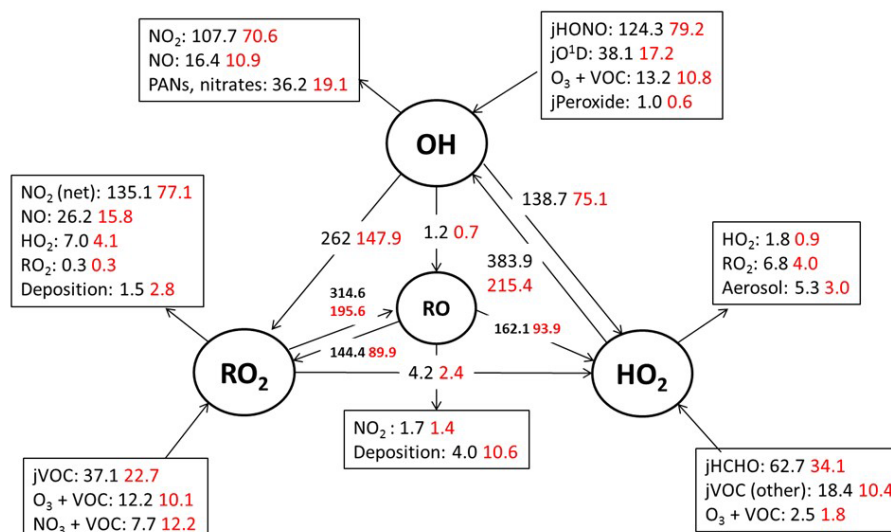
$NO_2$: 107.7 70.6
NO: 16.4 10.9
PANs, nitrates: 36.2 19.1

jHONO: 124.3 79.2
$jO^1D$: 38.1 17.2
$O_3$ + VOC: 13.2 10.8
jPeroxide: 1.0 0.6

OH

$NO_2$ (net): 135.1 77.1
NO: 26.2 15.8
$HO_2$: 7.0 4.1
$RO_2$: 0.3 0.3
Deposition: 1.5 2.8

262 147.9

1.2 0.7

138.7 75.1

383.9
215.4

$HO_2$: 1.8 0.9
$RO_2$: 6.8 4.0
Aerosol: 5.3 3.0

314.6
195.6

RO

162.1 93.9

144.4 89.9

$RO_2$

4.2 2.4

$HO_2$

$NO_2$ : 1.7 1.4
Deposition: 4.0 10.6

jVOC: 37.1 22.7
$O_3$ + VOC: 12.2 10.1
$NO_3$ + VOC: 7.7 12.2

jHCHO: 62.7 34.1
jVOC (other): 18.4 10.4
$O_3$ + VOC: 2.5 1.8